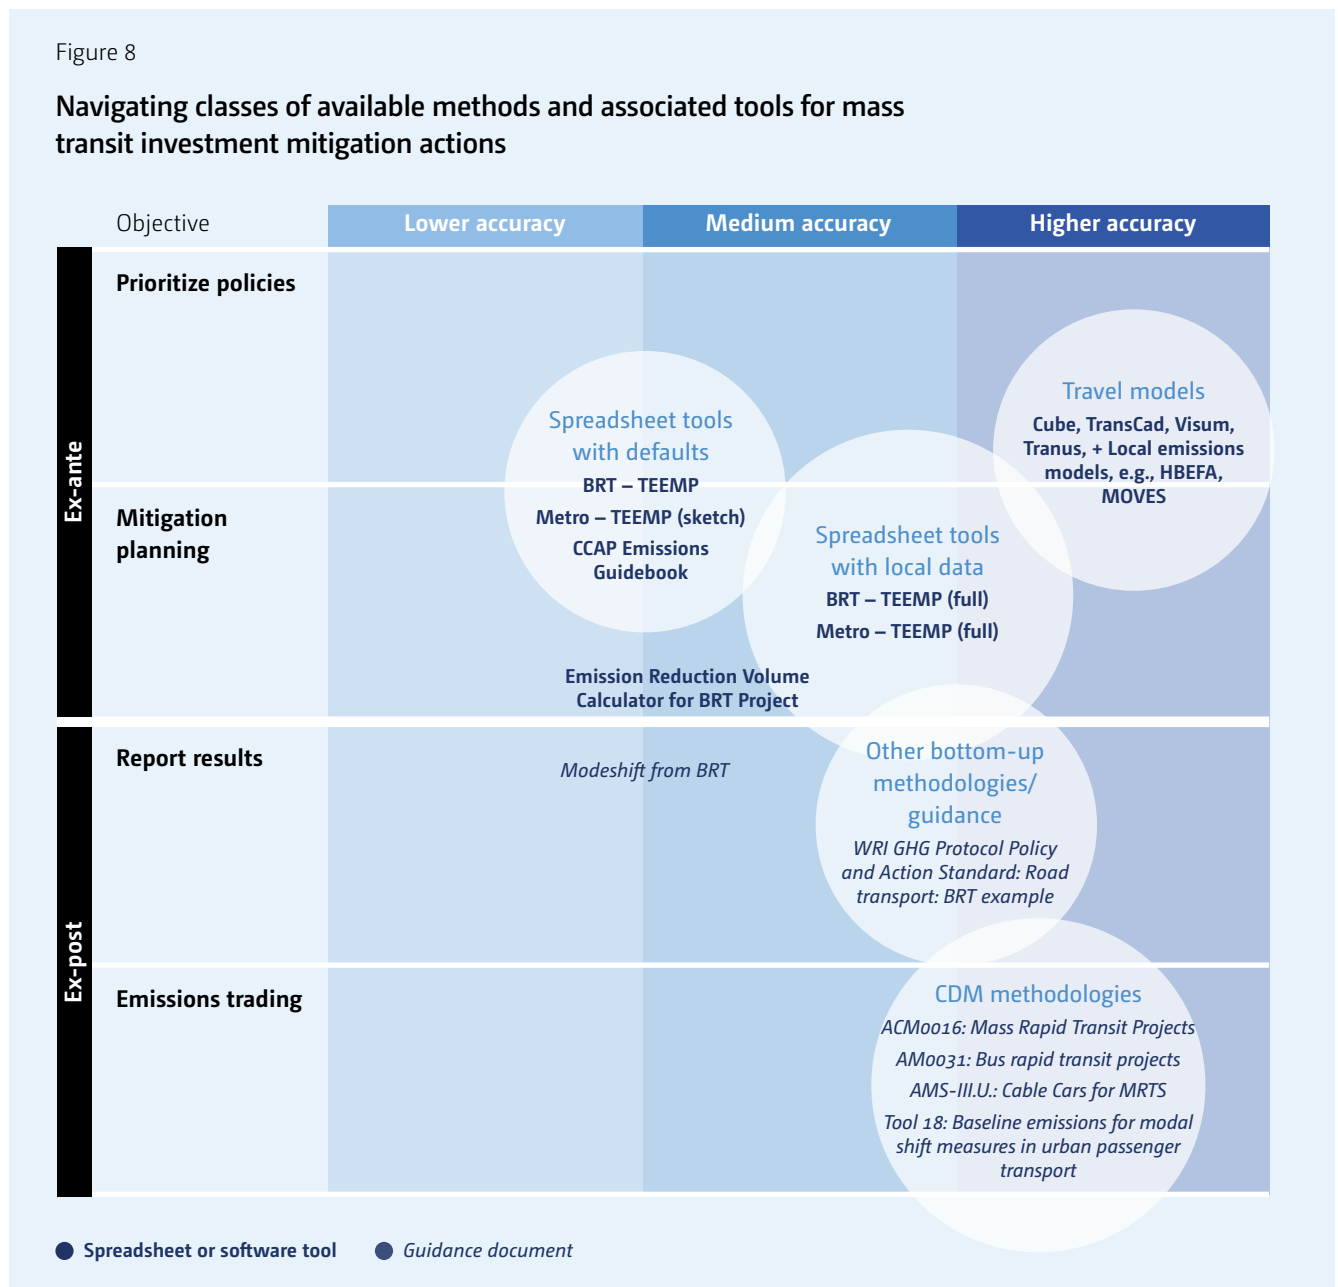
Figure 8

Navigating classes of available methods and associated tools for mass transit investment mitigation actions

Objective | Lower accuracy | Medium accuracy | Higher accuracy

Ex-ante

Prioritize policies

Mitigation planning

Ex-post

Report results

Emissions trading

Spreadsheet tools with defaults
BRT – TEEMP
Metro – TEEMP (sketch)
CCAP Emissions Guidebook

Travel models
Cube, TransCad, Visum, Tranus, + Local emissions models, e.g., HBEFA, MOVES

Spreadsheet tools with local data
BRT – TEEMP (full)
Metro – TEEMP (full)

Emission Reduction Volume Calculator for BRT Project

Modeshift from BRT

Other bottom-up methodologies/ guidance
WRI GHG Protocol Policy and Action Standard: Road transport: BRT example

CDM methodologies
ACM0016: Mass Rapid Transit Projects
AM0031: Bus rapid transit projects
AMS-III.U.: Cable Cars for MRTS
Tool 18: Baseline emissions for modal shift measures in urban passenger transport

Spreadsheet or software tool
Guidance document